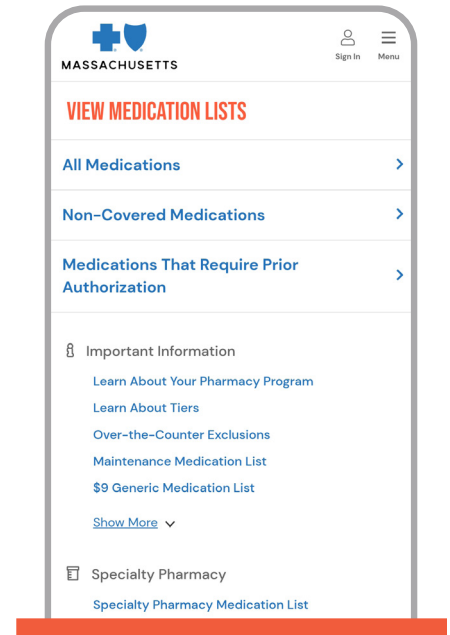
MASSACHUSETTS

Sign In

Menu

VIEW MEDICATION LISTS

All Medications

Non-Covered Medications

Medications That Require Prior Authorization

Important Information

Learn About Your Pharmacy Program

Learn About Tiers

Over-the-Counter Exclusions

Maintenance Medication List

$9 Generic Medication List

Show More

Specialty Pharmacy

Specialty Pharmacy Medication List